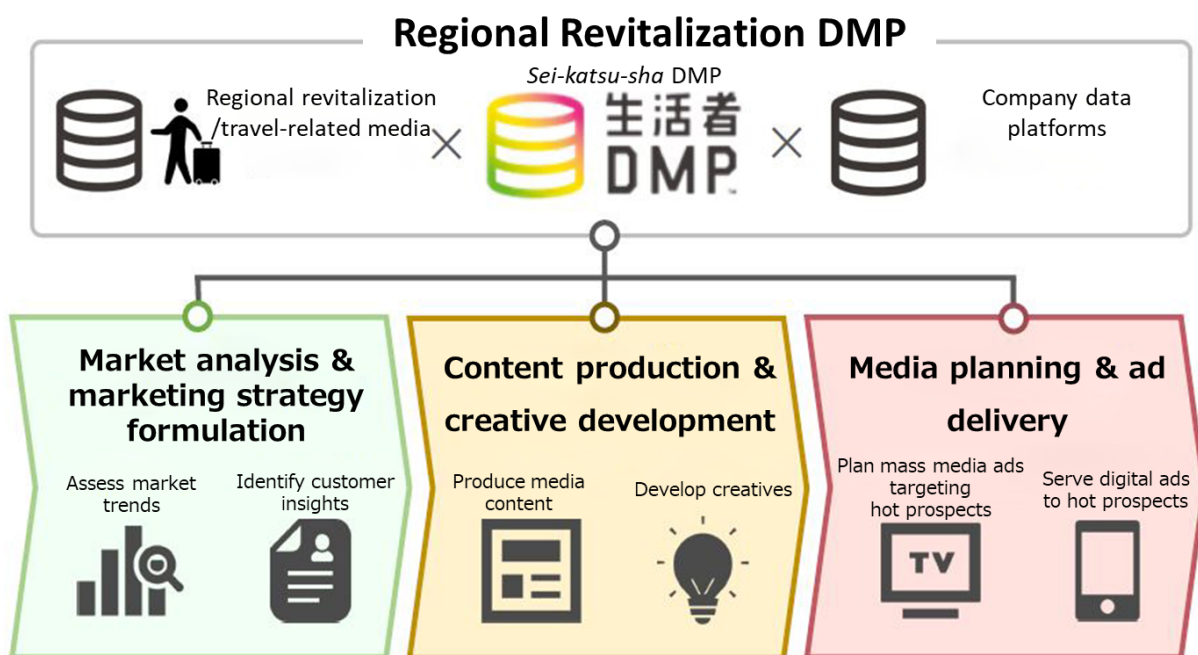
Regional Revitalization DMP

Regional revitalization /travel-related media

×

Sei-katsu-sha DMP

生活者 DMP

×

Company data platforms

Market analysis & marketing strategy formulation

Assess market trends

Identify customer insights

Content production & creative development

Produce media content

Develop creatives

Media planning & ad delivery

Plan mass media ads targeting hot prospects

Serve digital ads to hot prospects

TV